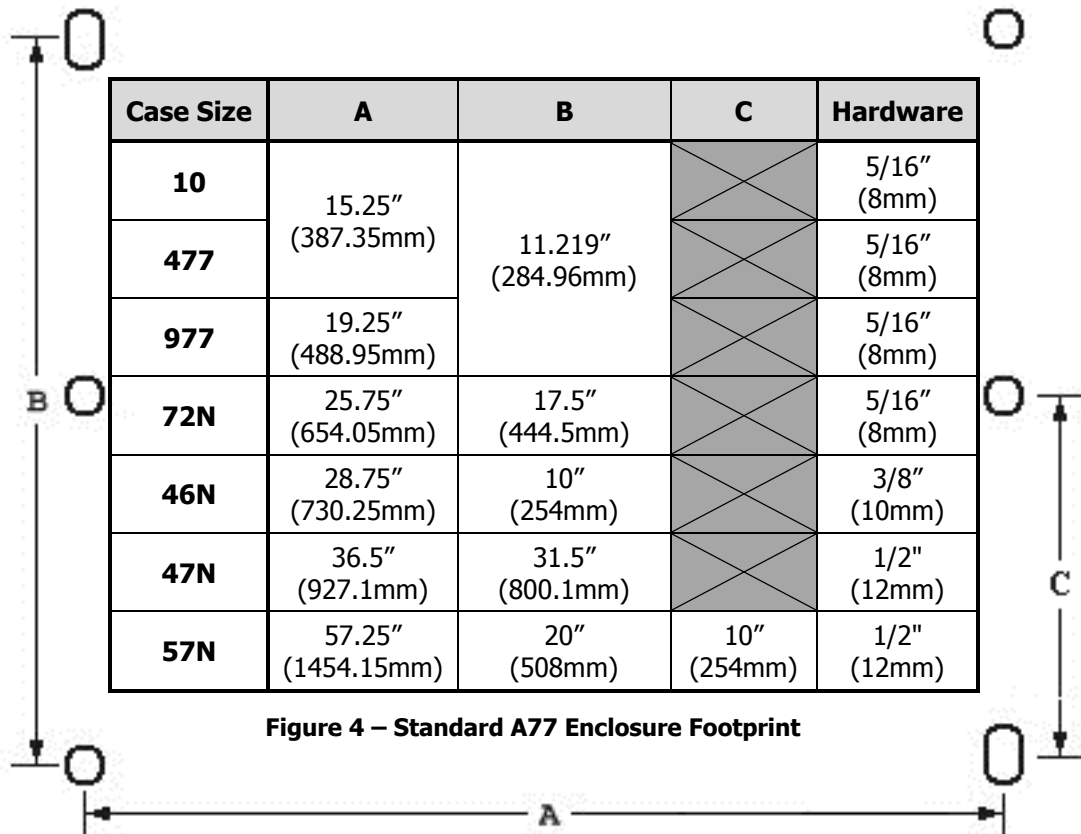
| Case Size | A | B | C | Hardware |
|---|---|---|---|---|
| 10 | 15.25″ (387.35mm) | 11.219″ (284.96mm) | | 5/16″ (8mm) |
| 477 | | | | 5/16″ (8mm) |
| 977 | 19.25″ (488.95mm) | | | 5/16″ (8mm) |
| 72N | 25.75″ (654.05mm) | 17.5″ (444.5mm) | | 5/16″ (8mm) |
| 46N | 28.75″ (730.25mm) | 10″ (254mm) | | 3/8″ (10mm) |
| 47N | 36.5″ (927.1mm) | 31.5″ (800.1mm) | | 1/2" (12mm) |
| 57N | 57.25″ (1454.15mm) | 20″ (508mm) | 10″ (254mm) | 1/2" (12mm) |

Figure 4 – Standard A77 Enclosure Footprint

B

C

A